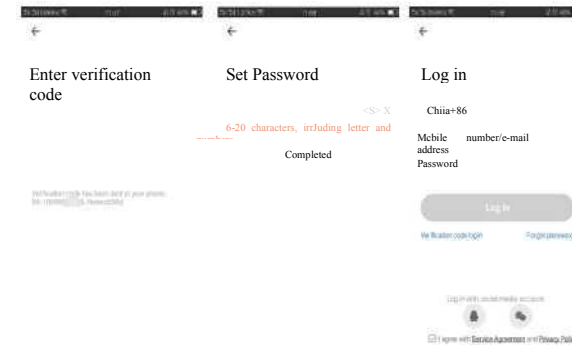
Enter verification code

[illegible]

Set Password

<S> X

6-20 characters, irrJuding letter and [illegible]

Completed

Log in

Chiia+86

Mcbile number/e-mail address

Password

Log in

Ve ification code login

Forgot password

Log in with social media account

I agree with Service Agreement and Privacy Poli